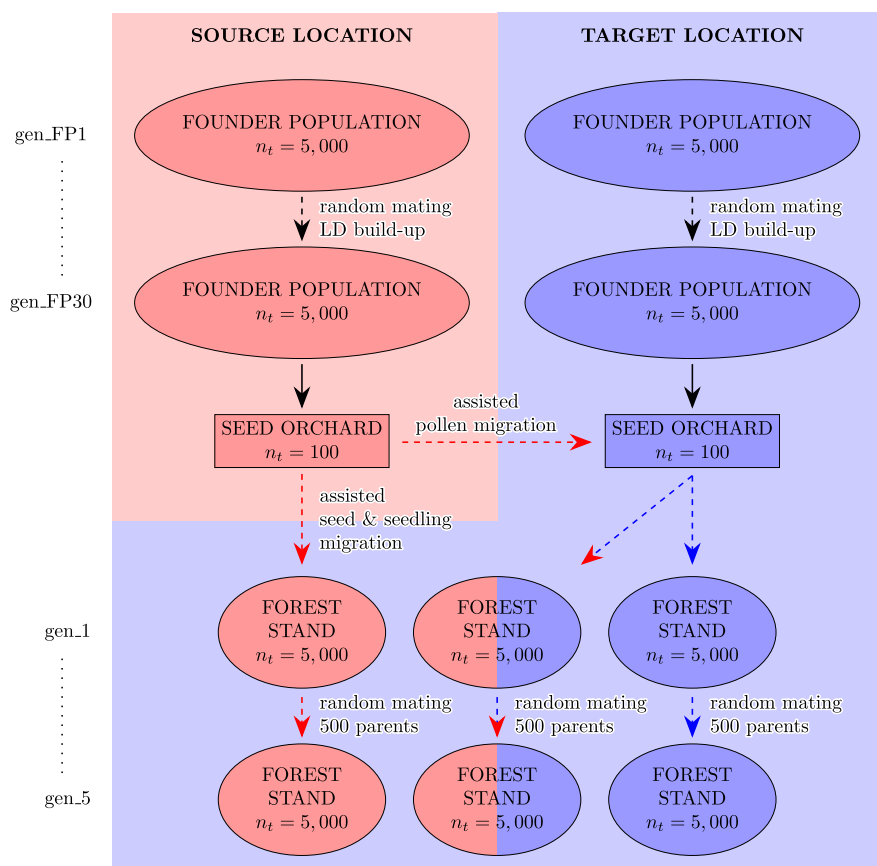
SOURCE LOCATION

TARGET LOCATION

gen_FP1

FOUNDER POPULATION $n_t = 5,000$

FOUNDER POPULATION $n_t = 5,000$

random mating LD build-up

random mating LD build-up

gen_FP30

FOUNDER POPULATION $n_t = 5,000$

FOUNDER POPULATION $n_t = 5,000$

SEED ORCHARD $n_t = 100$

assisted pollen migration

SEED ORCHARD $n_t = 100$

assisted seed & seedling migration

gen_1

FOREST STAND $n_t = 5,000$

FOREST STAND $n_t = 5,000$

FOREST STAND $n_t = 5,000$

random mating 500 parents

random mating 500 parents

random mating 500 parents

gen_5

FOREST STAND $n_t = 5,000$

FOREST STAND $n_t = 5,000$

FOREST STAND $n_t = 5,000$